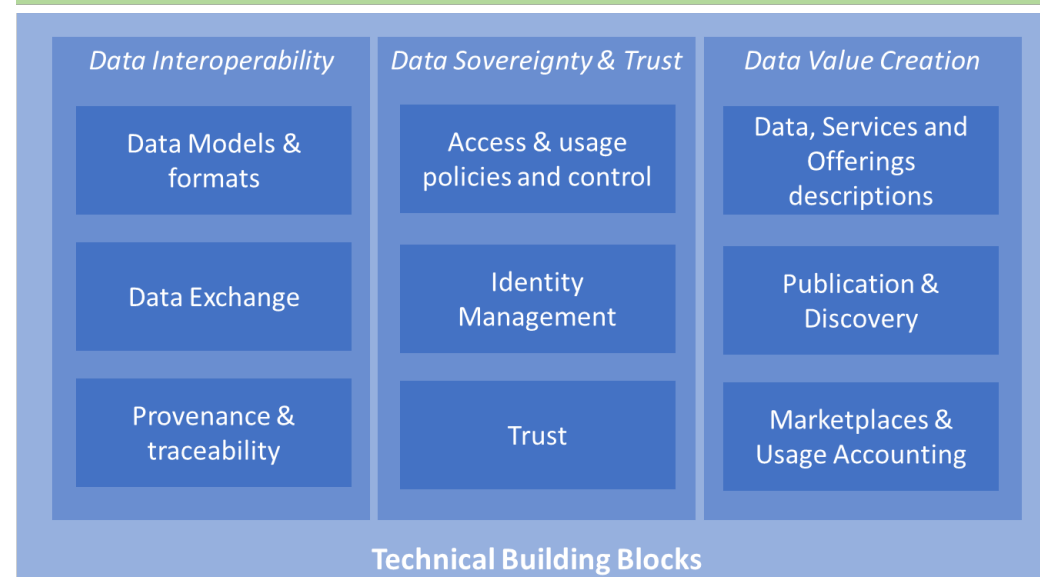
Data Interoperability

Data Models & formats

Data Exchange

Provenance & traceability

Data Sovereignty & Trust

Access & usage policies and control

Identity Management

Trust

Data Value Creation

Data, Services and Offerings descriptions

Publication & Discovery

Marketplaces & Usage Accounting

Technical Building Blocks